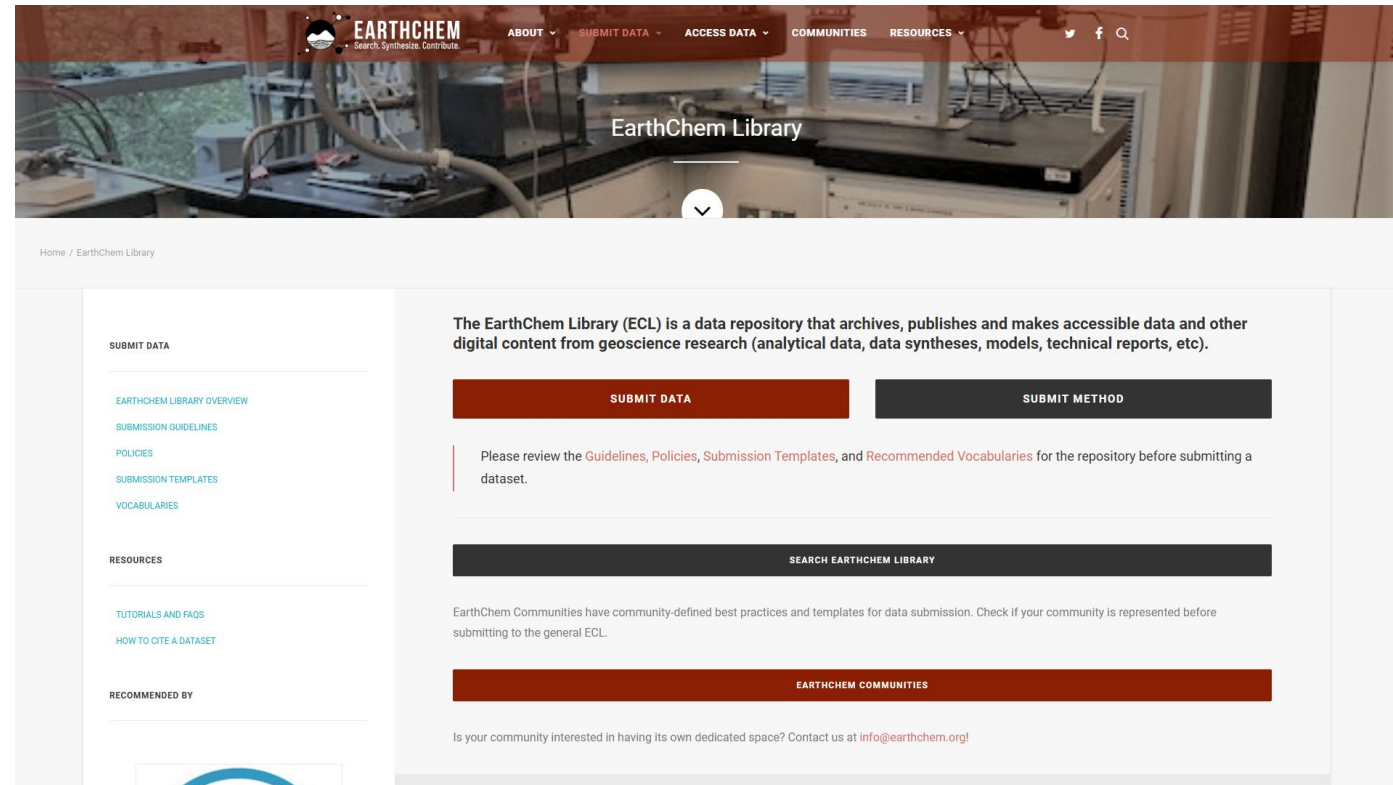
EARTHCHEM
Search. Synthesize. Contribute.

ABOUT SUBMIT DATA ACCESS DATA COMMUNITIES RESOURCES

EarthChem Library

Home / EarthChem Library

SUBMIT DATA

EARTHCHEM LIBRARY OVERVIEW
SUBMISSION GUIDELINES
POLICIES
SUBMISSION TEMPLATES
VOCABULARIES

RESOURCES

TUTORIALS AND FAQS
HOW TO CITE A DATASET

RECOMMENDED BY

The EarthChem Library (ECL) is a data repository that archives, publishes and makes accessible data and other digital content from geoscience research (analytical data, data syntheses, models, technical reports, etc).

SUBMIT DATA

SUBMIT METHOD

Please review the Guidelines, Policies, Submission Templates, and Recommended Vocabularies for the repository before submitting a dataset.

SEARCH EARTHCHEM LIBRARY

EarthChem Communities have community-defined best practices and templates for data submission. Check if your community is represented before submitting to the general ECL.

EARTHCHEM COMMUNITIES

Is your community interested in having its own dedicated space? Contact us at info@earthchem.org!